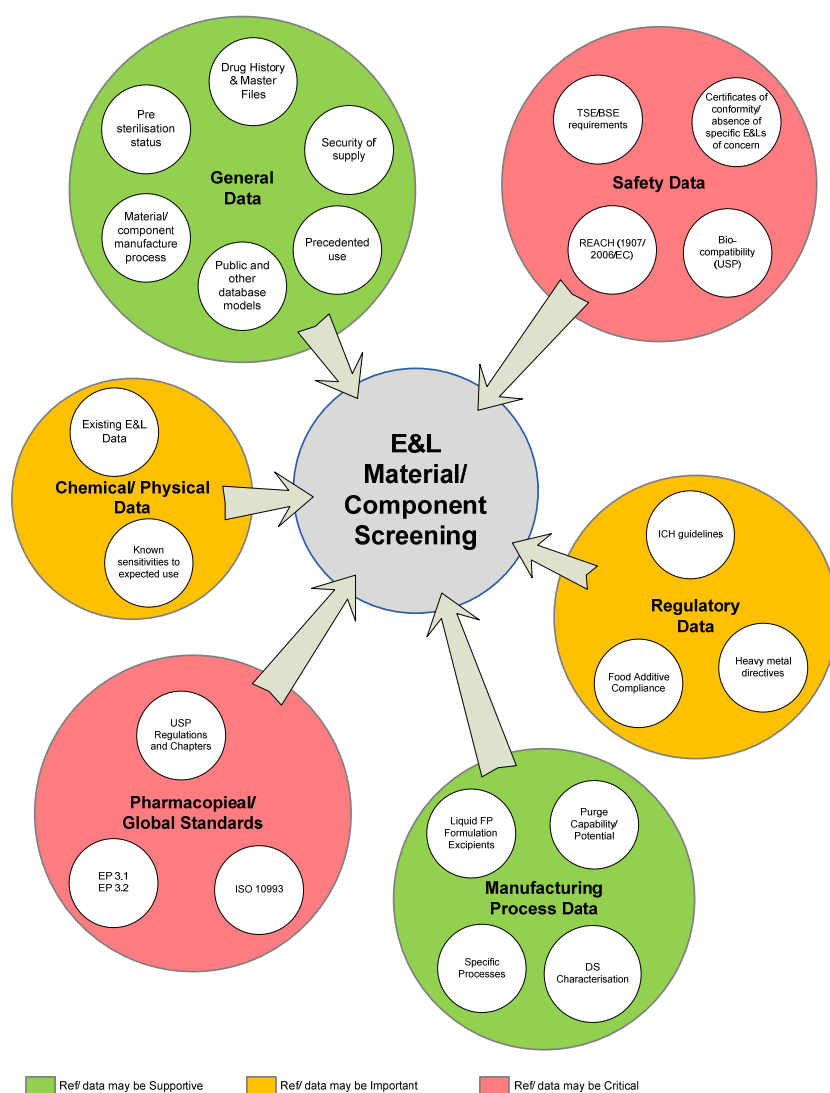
Drug History & Master Files

Pre sterilisation status

Security of supply

General Data

Material/ component manufacture process

Precedented use

Public and other database models

TSE/BSE requirements

Certificates of conformity/ absence of specific E&Ls of concern

Safety Data

REACH (1907/ 2006/EC)

Bio-compatibility (USP)

Existing E&L Data

Chemical/ Physical Data

Known sensitivities to expected use

E&L Material/ Component Screening

ICH guidelines

Regulatory Data

Food Additive Compliance

Heavy metal directives

USP Regulations and Chapters

Pharmacopeial/ Global Standards

EP 3.1
EP 3.2

ISO 10993

Liquid FP Formulation Excipients

Purge Capability/ Potential

Manufacturing Process Data

Specific Processes

DS Characterisation

Ref/ data may be Supportive

Ref/ data may be Important

Ref/ data may be Critical